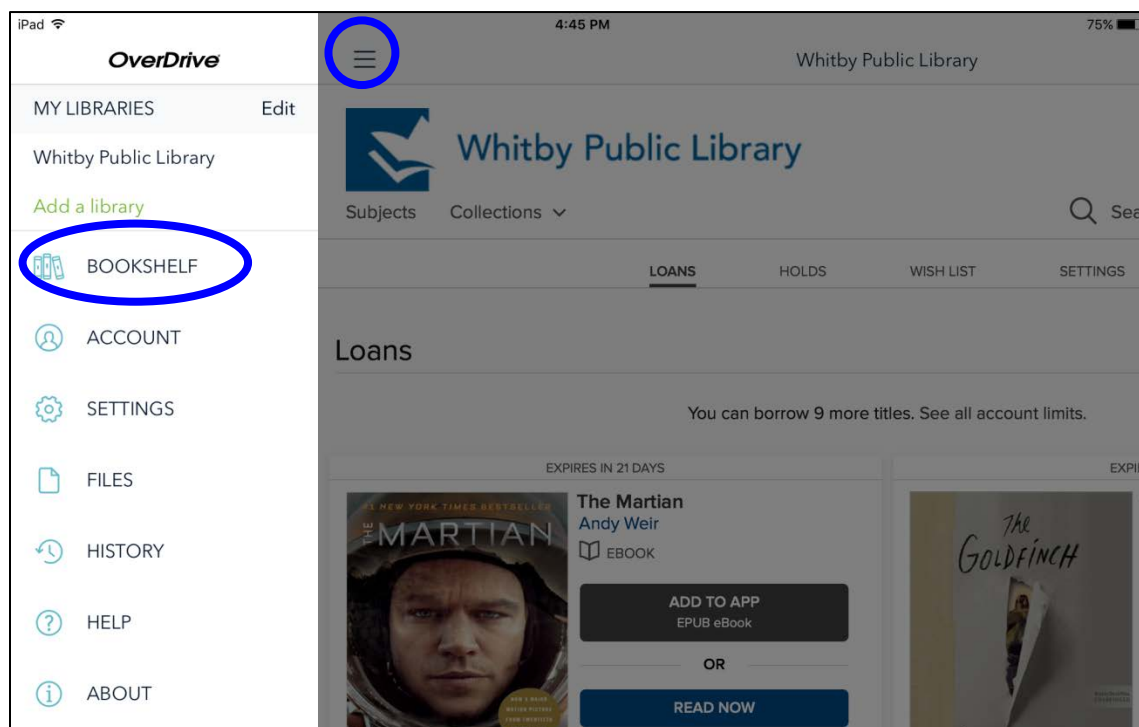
iPad
4:45 PM
75%

OverDrive

MY LIBRARIES Edit

Whitby Public Library

Add a library

BOOKSHELF

ACCOUNT

SETTINGS

FILES

HISTORY

HELP

ABOUT

Whitby Public Library

Whitby Public Library

Subjects Collections

Sea

LOANS HOLDS WISH LIST SETTINGS

Loans

You can borrow 9 more titles. See all account limits.

EXPIRES IN 21 DAYS

#1 NEW YORK TIMES BESTSELLER

THE MARTIAN

The Martian
Andy Weir
EBOOK

ADD TO APP
EPUB eBook

OR

READ NOW

EXPI

The Goldfinch